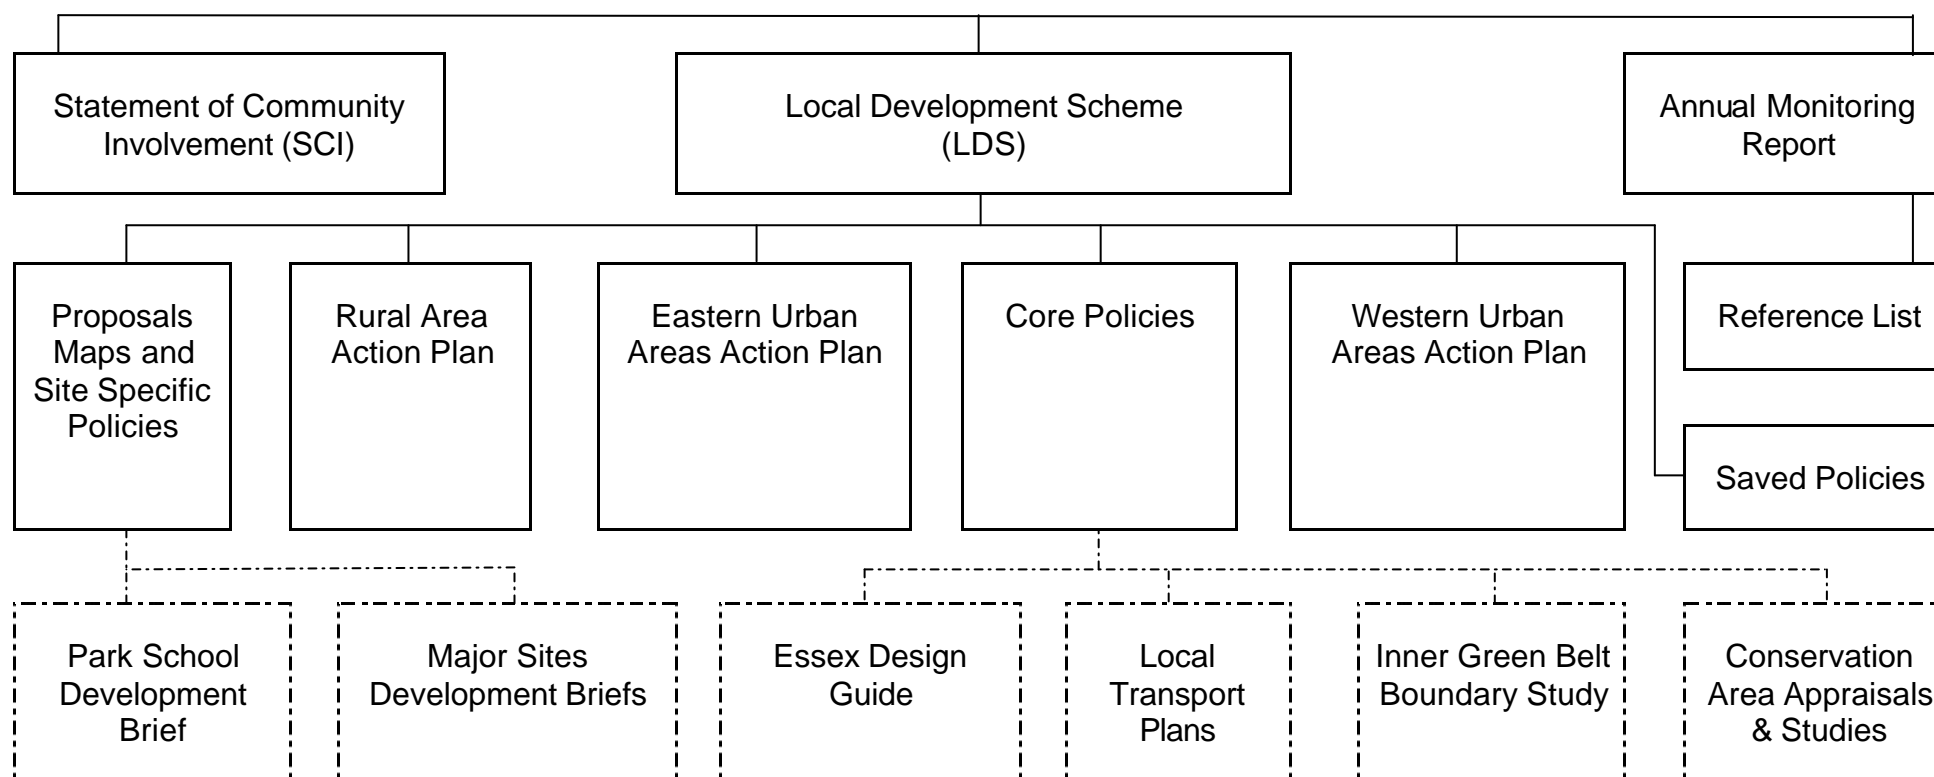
Statement of Community Involvement (SCI)

Local Development Scheme (LDS)

Annual Monitoring Report

Proposals Maps and Site Specific Policies

Rural Area Action Plan

Eastern Urban Areas Action Plan

Core Policies

Western Urban Areas Action Plan

Reference List

Saved Policies

Park School Development Brief

Major Sites Development Briefs

Essex Design Guide

Local Transport Plans

Inner Green Belt Boundary Study

Conservation Area Appraisals & Studies